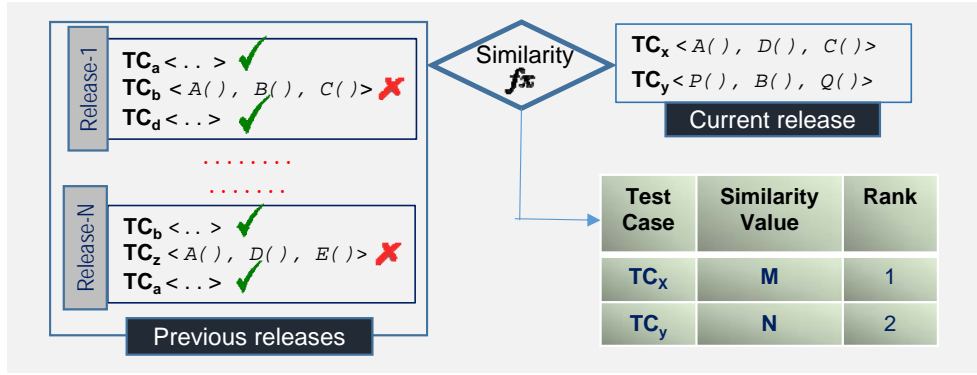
Release-1

$TC_a$ < . . >

$TC_b$ < A(), B(), C()>

$TC_d$ < . . >

. . . . . . . .

. . . . . . .

Release-N

$TC_b$ < . . >

$TC_z$ < A(), D(), E()>

$TC_a$ < . . >

Previous releases

Similarity
$fx$

$TC_x$ < A(), D(), C()>

$TC_y$ < P(), B(), Q()>

Current release

| Test Case | Similarity Value | Rank |
|---|---|---|
| $TC_x$ | M | 1 |
| $TC_y$ | N | 2 |